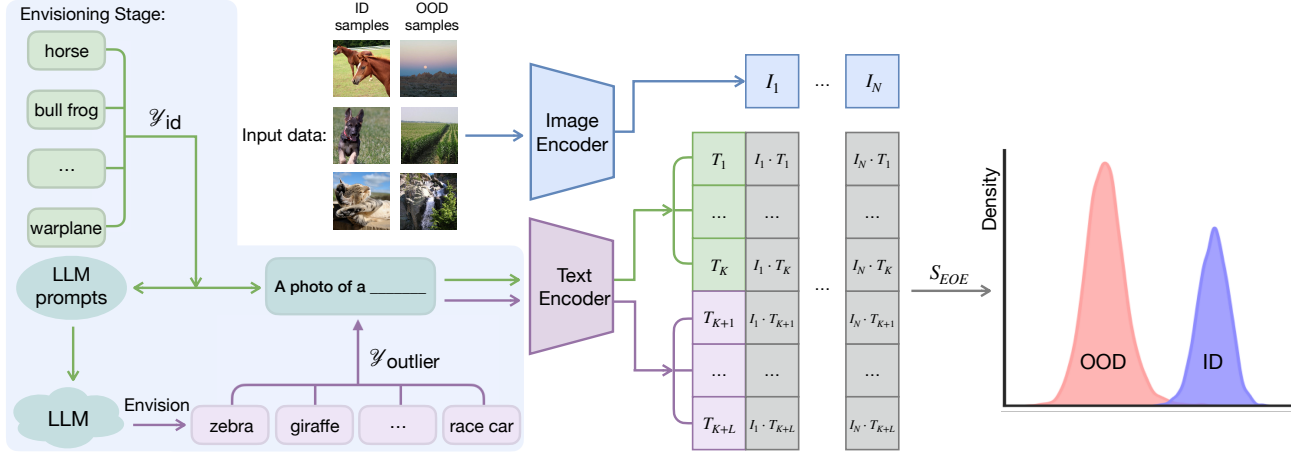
Envisioning Stage:

horse

bull frog

...

warplane

$\mathscr{Y}_{\text{id}}$

ID samples

OOD samples

Input data:

Image Encoder

$I_1$ ... $I_N$

LLM prompts

A photo of a ______

Text Encoder

| $T_1$ | $I_1 \cdot T_1$ | $I_N \cdot T_1$ |
|---|---|---|
| ... | ... | ... |
| $T_K$ | $I_1 \cdot T_K$ | $I_N \cdot T_K$ |
| $T_{K+1}$ | $I_1 \cdot T_{K+1}$ | $I_N \cdot T_{K+1}$ |
| ... | ... | ... |
| $T_{K+L}$ | $I_1 \cdot T_{K+L}$ | $I_N \cdot T_{K+L}$ |

...

$S_{EOE}$

Density

OOD

ID

$\mathscr{Y}_{\text{outlier}}$

LLM

Envision

zebra

giraffe

...

race car